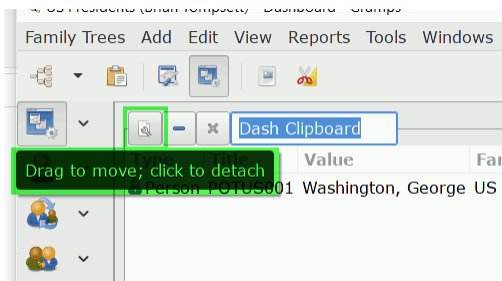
US Presidents (Brian Tompsett) - Dashboard - Gramps

Family Trees Add Edit View Reports Tools Windows

Dash Clipboard

Type Title Value Fa

Person POTUS001 Washington, George US

Drag to move; click to detach